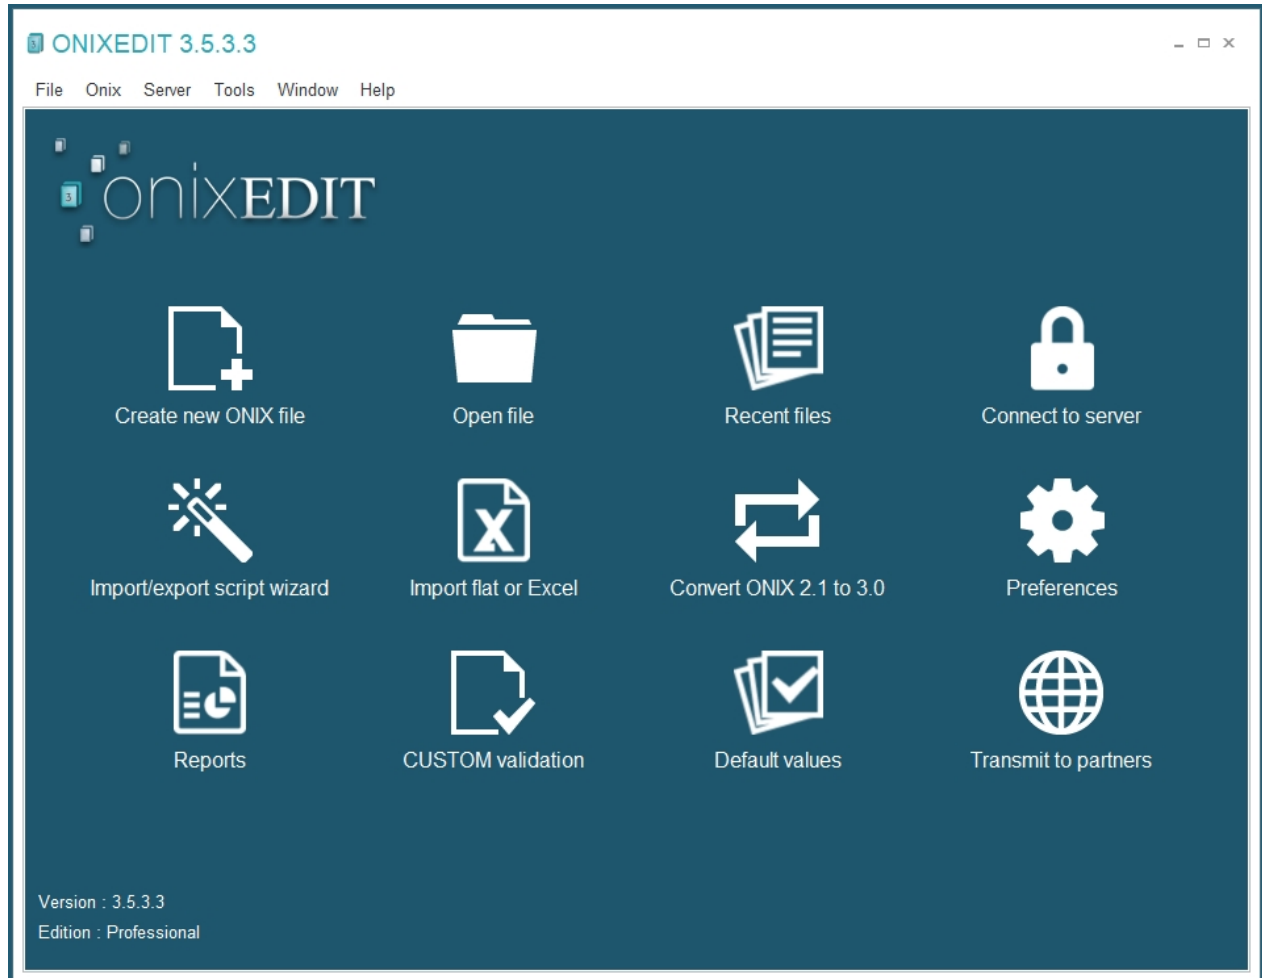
ONIXEDIT 3.5.3.3

File Onix Server Tools Window Help

onixEDIT

Create new ONIX file

Open file

Recent files

Connect to server

Import/export script wizard

Import flat or Excel

Convert ONIX 2.1 to 3.0

Preferences

Reports

CUSTOM validation

Default values

Transmit to partners

Version : 3.5.3.3
Edition : Professional